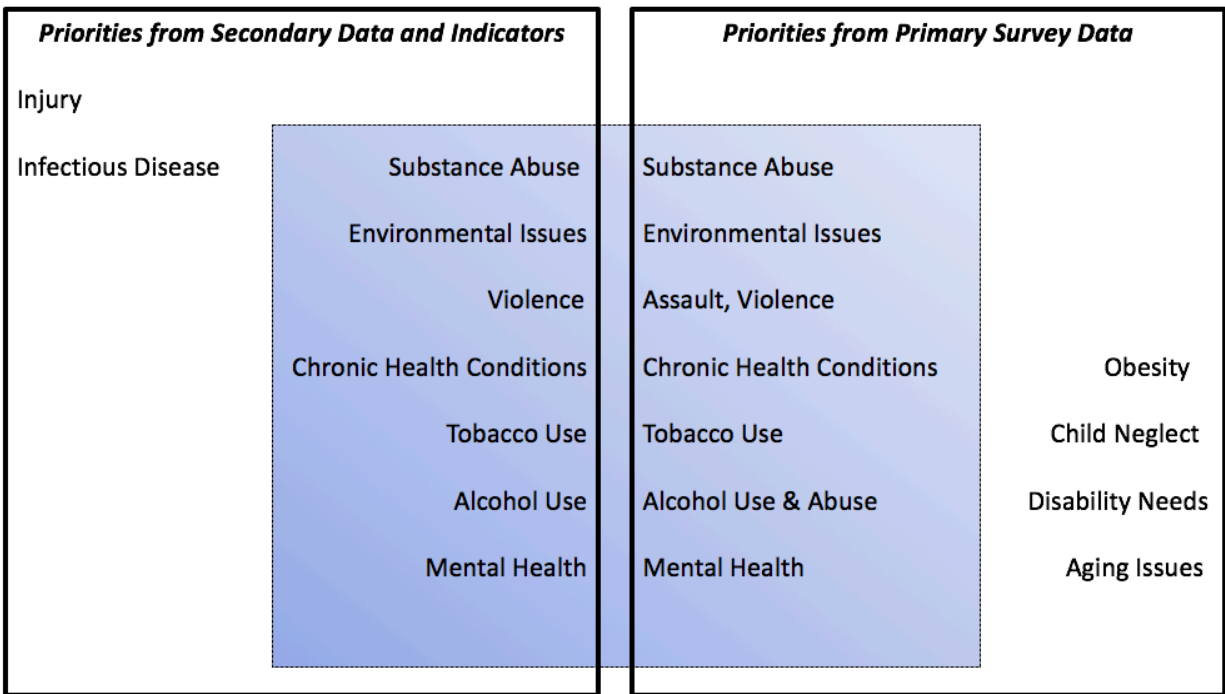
Priorities from Secondary Data and Indicators

Injury

Infectious Disease

Substance Abuse

Environmental Issues

Violence

Chronic Health Conditions

Tobacco Use

Alcohol Use

Mental Health

Priorities from Primary Survey Data

Substance Abuse

Environmental Issues

Assault, Violence

Chronic Health Conditions

Tobacco Use

Alcohol Use & Abuse

Mental Health

Obesity

Child Neglect

Disability Needs

Aging Issues